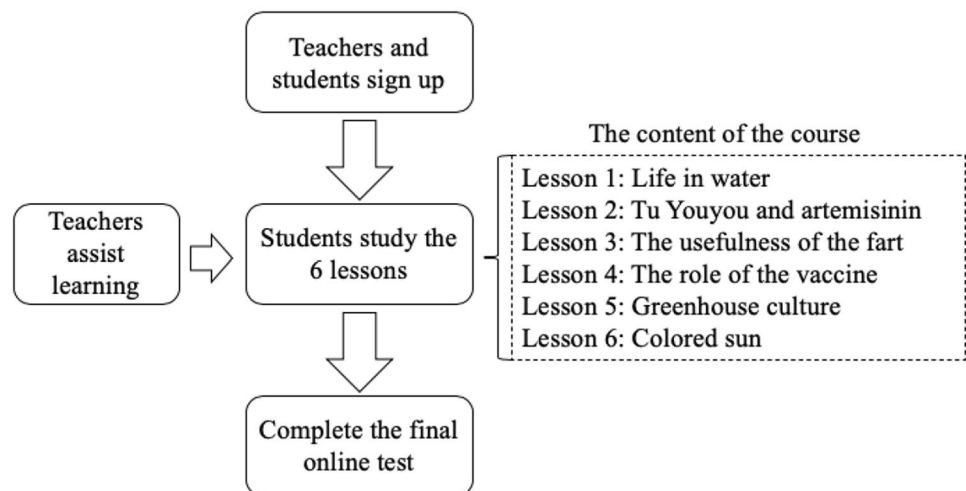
Teachers and students sign up

Teachers assist learning

Students study the 6 lessons

The content of the course

Lesson 1: Life in water
Lesson 2: Tu Youyou and artemisinin
Lesson 3: The usefulness of the fart
Lesson 4: The role of the vaccine
Lesson 5: Greenhouse culture
Lesson 6: Colored sun

Complete the final online test